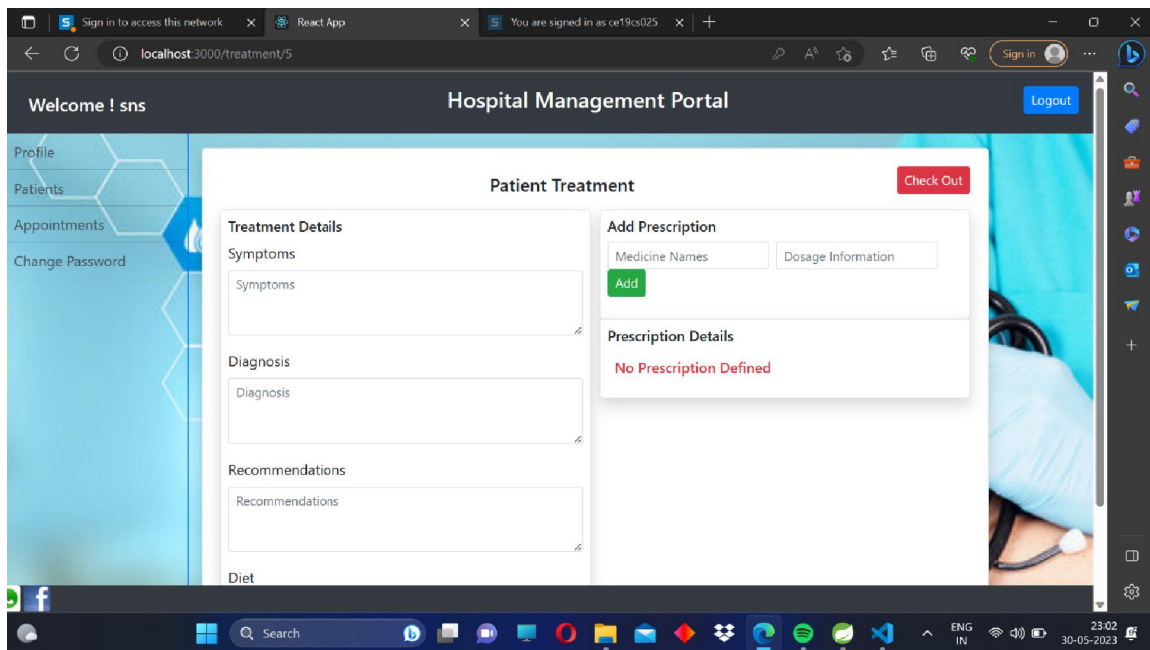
Sign in to access this network
React App
You are signed in as ce19cs025
localhost:3000/treatment/5
Sign in

Welcome ! sns
Hospital Management Portal
Logout

Profile
Patients
Appointments
Change Password

Patient Treatment
Check Out

Treatment Details
Symptoms
Symptoms
Diagnosis
Diagnosis
Recommendations
Recommendations
Diet

Add Prescription
Medicine Names
Dosage Information
Add

Prescription Details
No Prescription Defined

Search
ENG
IN
23:02
30-05-2023